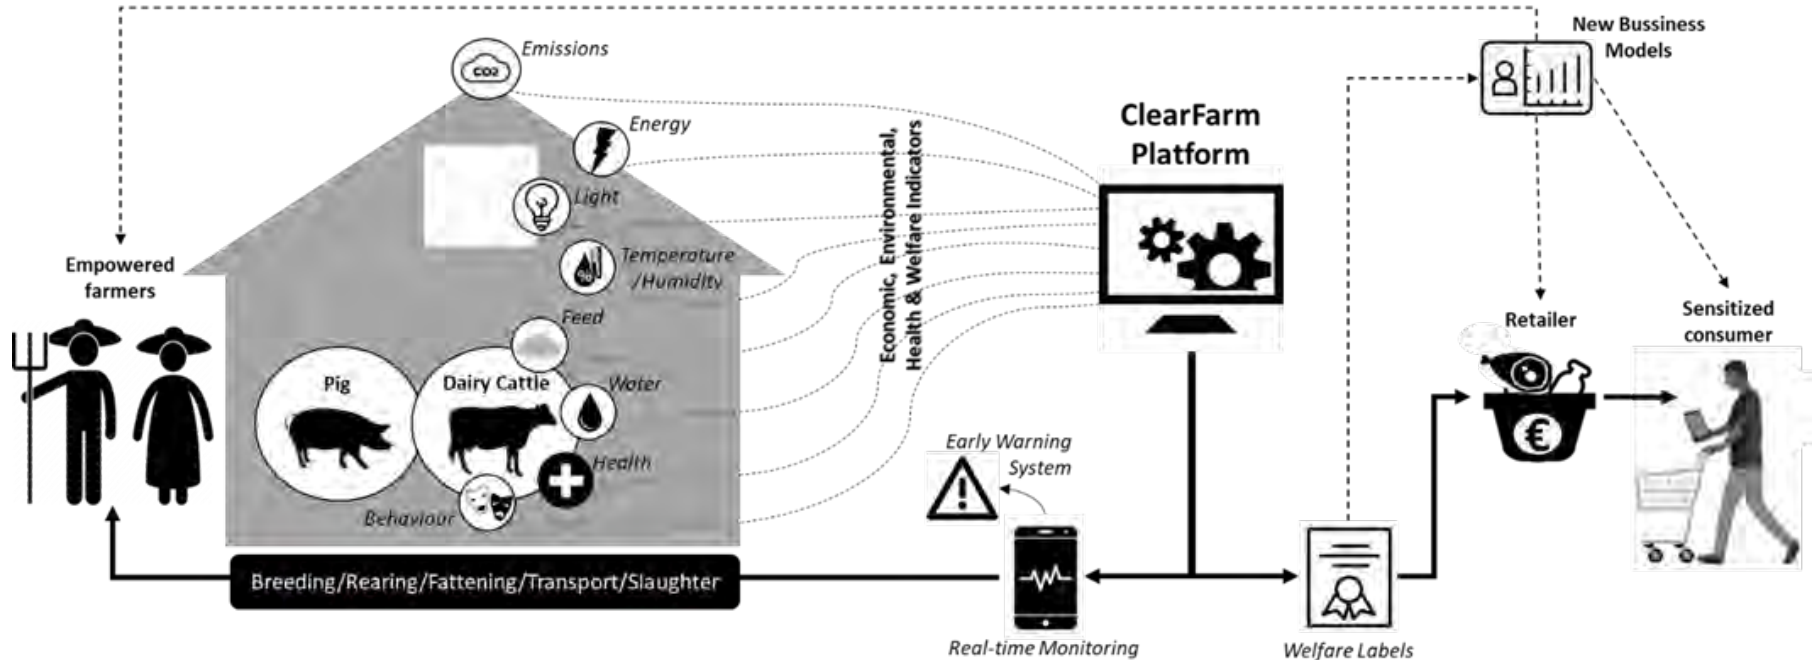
New Bussiness Models

CO2

Emissions

Energy

Light

Temperature /Humidity

Feed

Water

Health

Behaviour

Pig

Dairy Cattle

Empowered farmers

Economic, Environmental, Health & Welfare Indicators

ClearFarm Platform

Retailer

Sensitized consumer

€

Early Warning System

Breeding/Rearing/Fattening/Transport/Slaughter

Real-time Monitoring

Welfare Labels